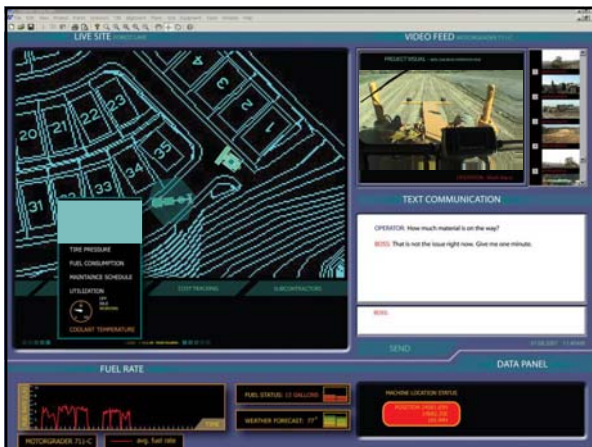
LIVE SITE

VIDEO FEED

PROJECT VISUAL

20 21 22 23
31 33 34 35
3
4

TIRE PRESSURE
FUEL CONSUMPTION
MAINTANCE SCHEDULE
UTILIZATION
COOLANT TEMPERATURE

COST TRACKING
SUBCONTRACTORS

TEXT COMMUNICATION

OPERATOR: How much material is on the way?

BOSS: That is not the issue right now. Give me one minute.

BOSS:

SEND

FUEL RATE

DATA PANEL

FUEL STATUS: 13 GALLONS

WEATHER FORECAST: 77°

MACHINE LOCATION STATUS

MOTORGRADER 713-C
avg. fuel rate